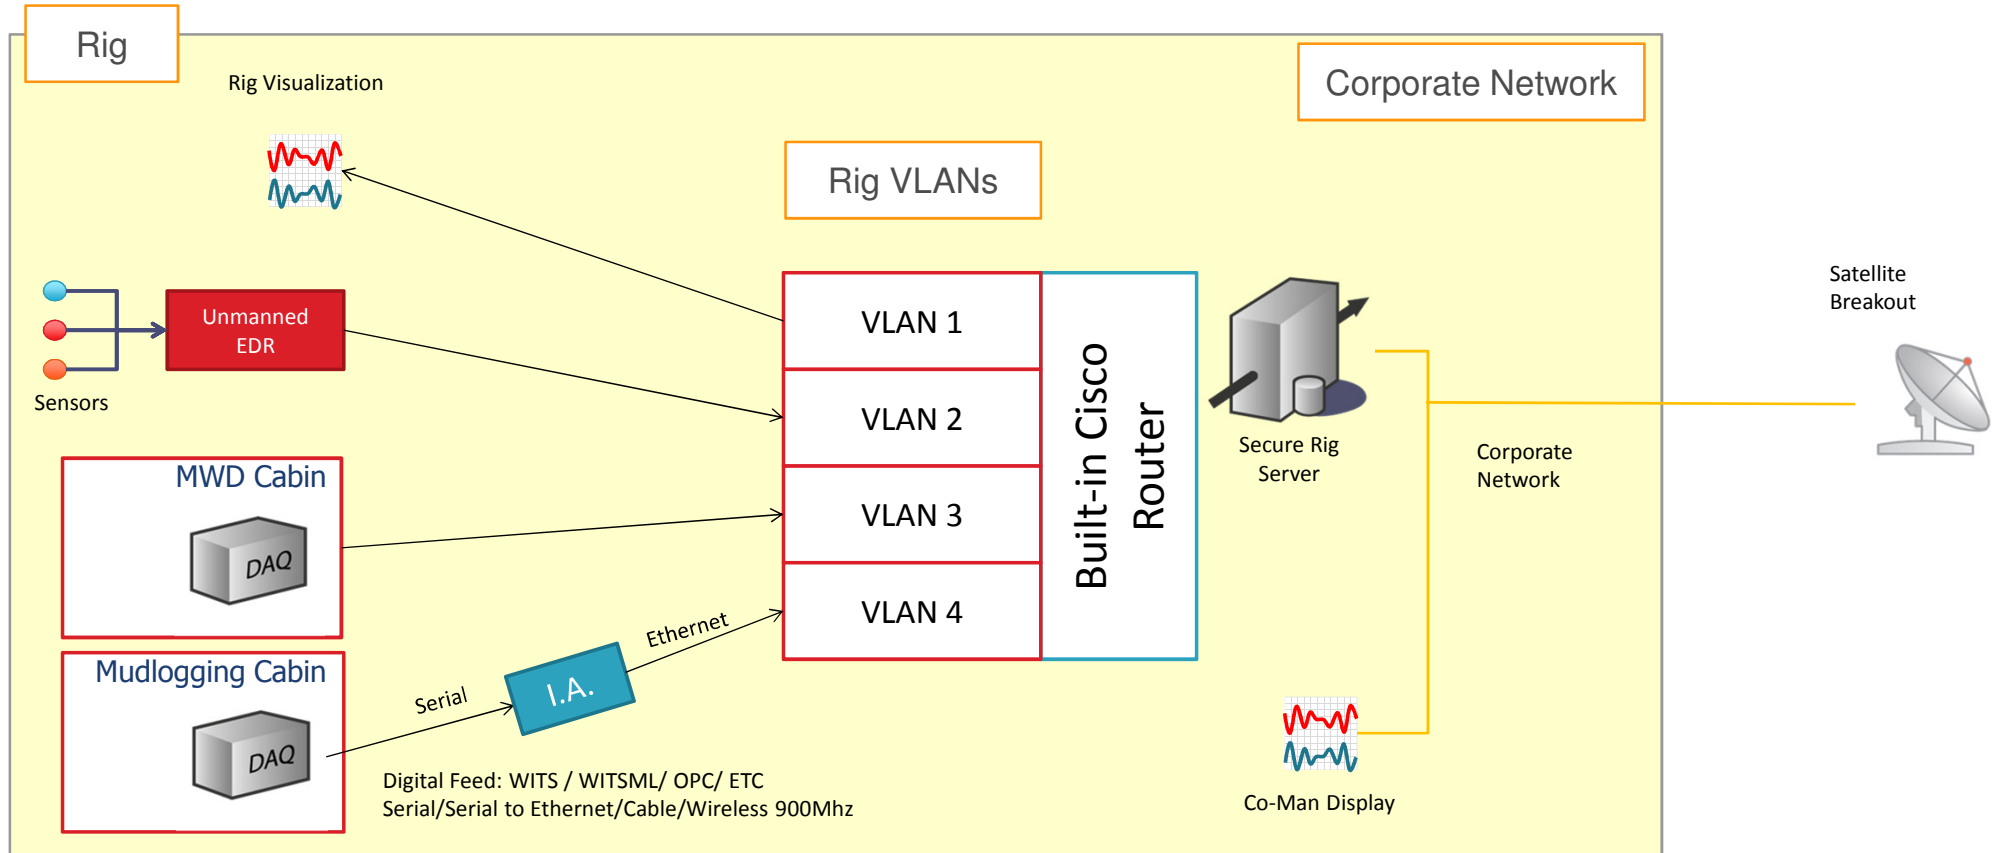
Rig

Rig Visualization

Corporate Network

Rig VLANs

Unmanned EDR

Sensors

VLAN 1

VLAN 2

VLAN 3

VLAN 4

Built-in Cisco Router

Secure Rig Server

Satellite Breakout

Corporate Network

MWD Cabin

DAQ

Mudlogging Cabin

DAQ

Serial

I.A.

Ethernet

Digital Feed: WITS / WITSML/ OPC/ ETC
Serial/Serial to Ethernet/Cable/Wireless 900Mhz

Co-Man Display